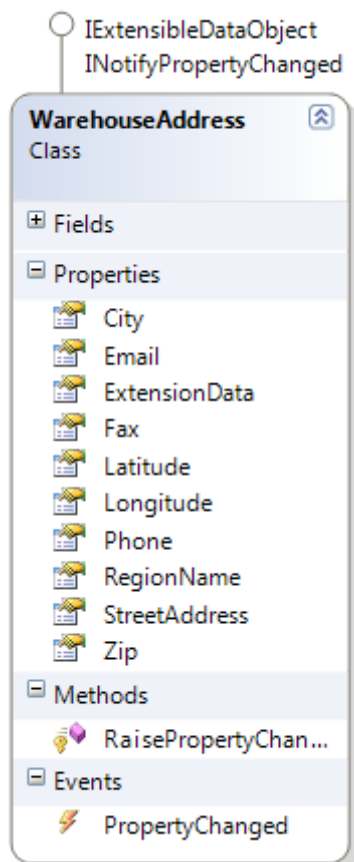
IExtensibleDataObject
INotifyPropertyChanged

WarehouseAddress
Class

Fields

Properties
City
Email
ExtensionData
Fax
Latitude
Longitude
Phone
RegionName
StreetAddress
Zip

Methods
RaisePropertyChan...

Events
PropertyChanged